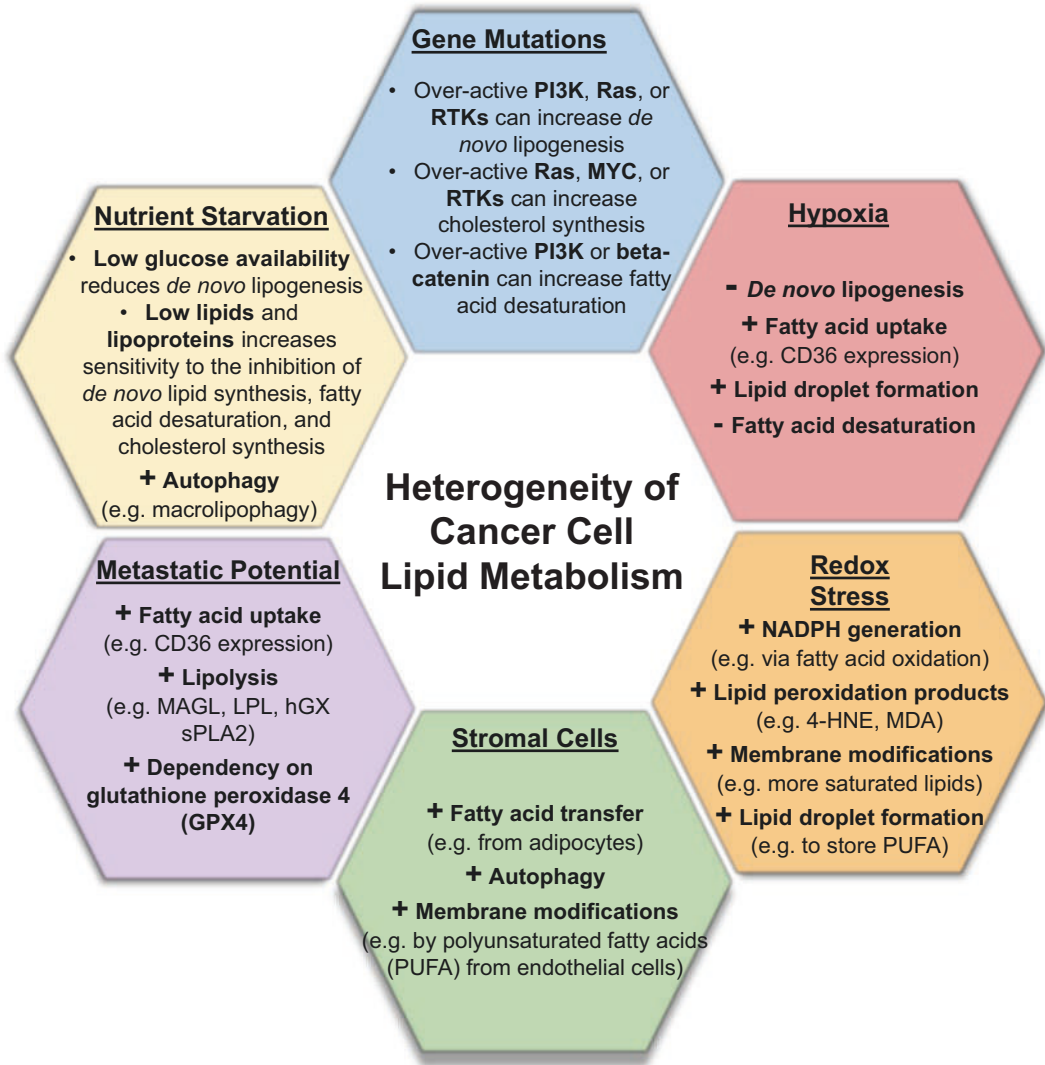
Gene Mutations

• Over-active PI3K, Ras, or RTKs can increase *de novo* lipogenesis
• Over-active Ras, MYC, or RTKs can increase cholesterol synthesis
• Over-active PI3K or beta-catenin can increase fatty acid desaturation

Nutrient Starvation

• Low glucose availability reduces *de novo* lipogenesis
• Low lipids and lipoproteins increases sensitivity to the inhibition of *de novo* lipid synthesis, fatty acid desaturation, and cholesterol synthesis

+ Autophagy
(e.g. macrolipophagy)

Hypoxia

- *De novo* lipogenesis
+ Fatty acid uptake
(e.g. CD36 expression)
+ Lipid droplet formation
- Fatty acid desaturation

Heterogeneity of Cancer Cell Lipid Metabolism

Metastatic Potential

+ Fatty acid uptake
(e.g. CD36 expression)
+ Lipolysis
(e.g. MAGL, LPL, hGX sPLA2)
+ Dependency on glutathione peroxidase 4 (GPX4)

Redox Stress

+ NADPH generation
(e.g. via fatty acid oxidation)
+ Lipid peroxidation products
(e.g. 4-HNE, MDA)
+ Membrane modifications
(e.g. more saturated lipids)
+ Lipid droplet formation
(e.g. to store PUFA)

Stromal Cells

+ Fatty acid transfer
(e.g. from adipocytes)
+ Autophagy
+ Membrane modifications
(e.g. by polyunsaturated fatty acids (PUFA) from endothelial cells)